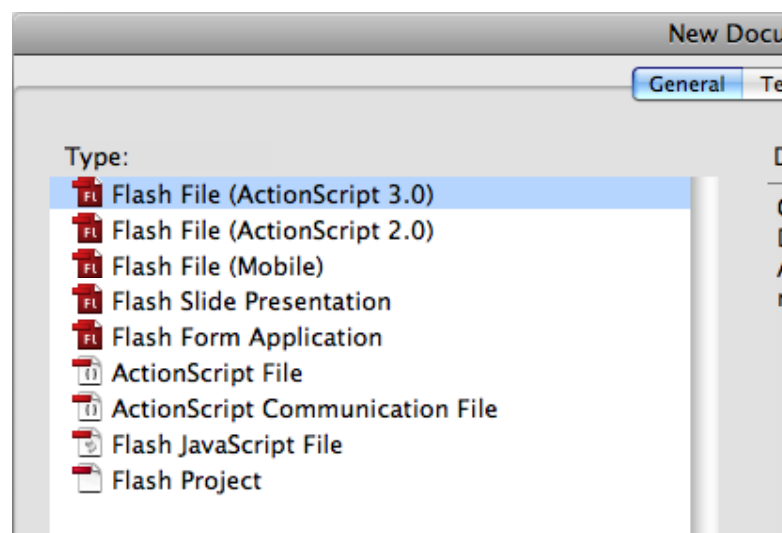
New Docu

General Te

Type:

Flash File (ActionScript 3.0)
Flash File (ActionScript 2.0)
Flash File (Mobile)
Flash Slide Presentation
Flash Form Application
ActionScript File
ActionScript Communication File
Flash JavaScript File
Flash Project

D

C
D
A
r